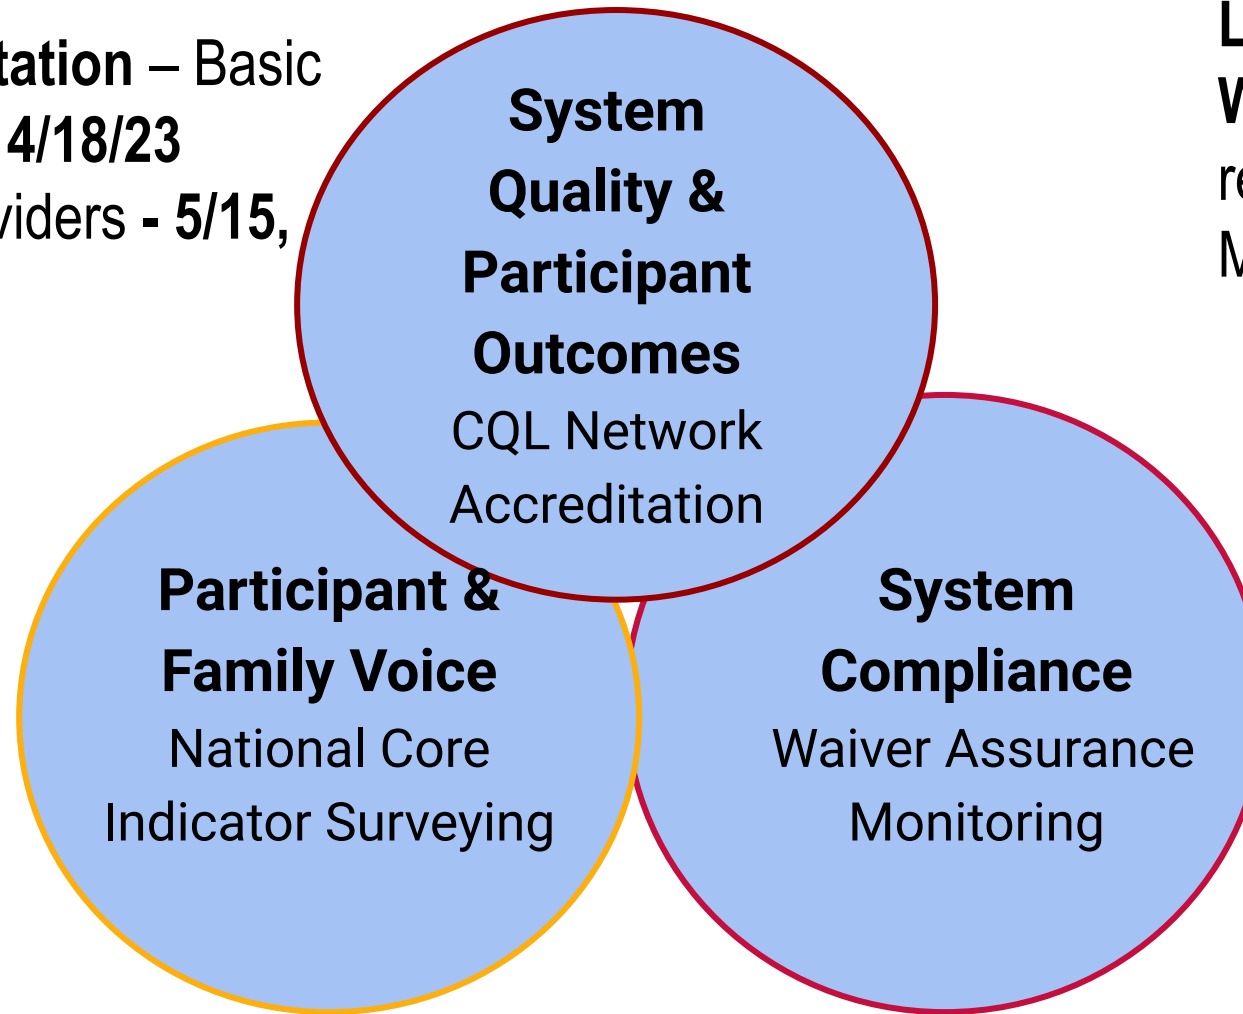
tation – Basic
4/18/23
viders - 5/15,

L
W
re
M

System Quality & Participant Outcomes
CQL Network Accreditation

Participant & Family Voice
National Core Indicator Surveying

System Compliance
Waiver Assurance Monitoring